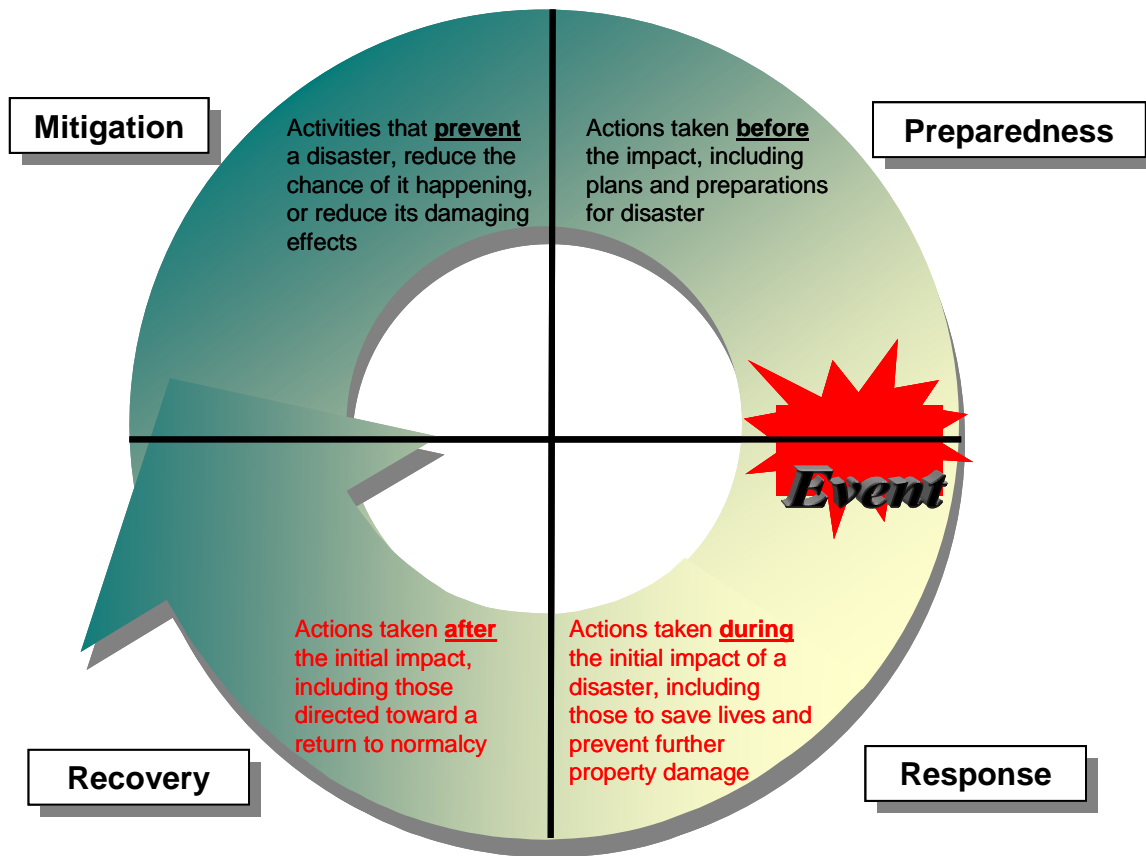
Mitigation

Activities that prevent a disaster, reduce the chance of it happening, or reduce its damaging effects

Actions taken before the impact, including plans and preparations for disaster

Preparedness

Event

Actions taken after the initial impact, including those directed toward a return to normalcy

Actions taken during the initial impact of a disaster, including those to save lives and prevent further property damage

Recovery

Response